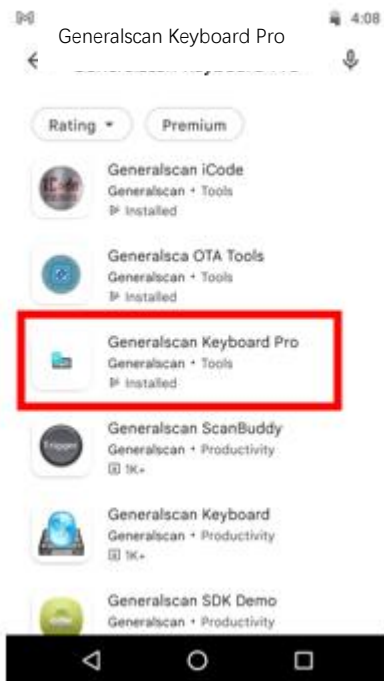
4:08

Generalscan Keyboard Pro

Rating ▾
Premium

Generalscan iCode
Generalscan • Tools
Installed

Generalsca OTA Tools
Generalscan • Tools
Installed

Generalscan Keyboard Pro
Generalscan • Tools
Installed

Generalscan ScanBuddy
Generalscan • Productivity
1K+

Generalscan Keyboard
Generalscan • Productivity
1K+

Generalscan SDK Demo
Generalscan • Productivity